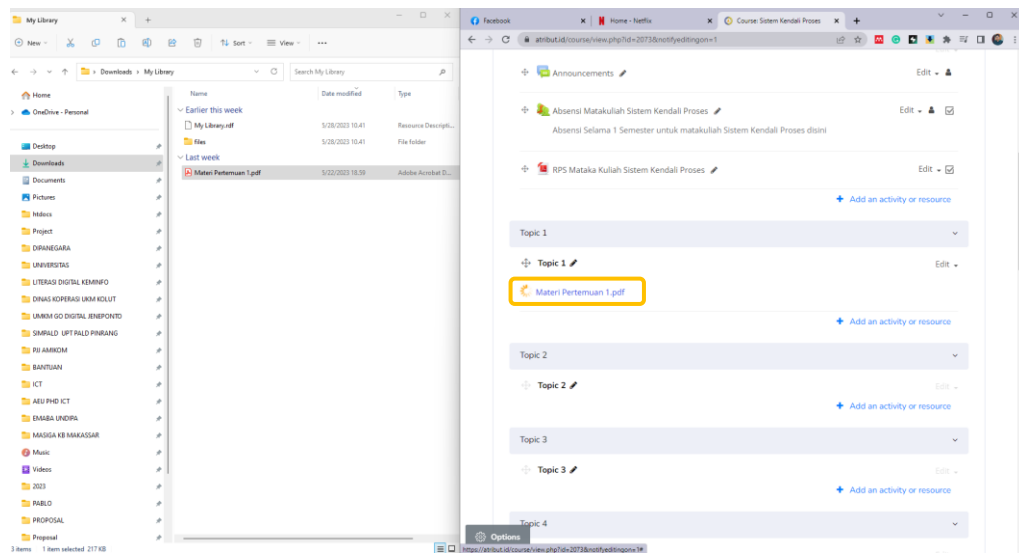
My Library
New
Sort
View
Downloads > My Library
Search My Library
Home
OneDrive - Personal
Desktop
Downloads
Documents
Pictures
htdocs
Project
DIPANEGARA
UNIVERSITAS
LITERASI DIGITAL KEMINFO
DINAS KOPERASI UKM KOLUT
UMKM GO DIGITAL JENEPONTO
SIMPALD UPT PALD PINRANG
PJJ AMIKOM
BANTUAN
ICT
AEU PHD ICT
EMABA UNDIPA
MASIGA KB MAKASSAR
Music
Videos
2023
PABLO
PROPOSAL
Proposal
3 items 1 item selected 217 KB

| Name | Date modified | Type |
|---|---|---|
| Earlier this week | | |
| My Library.ndf | 5/28/2023 10.41 | Resource Descripti... |
| files | 5/28/2023 10.41 | File folder |
| Last week | | |
| Materi Pertemuan 1.pdf | 5/22/2023 18.59 | Adobe Acrobat D... |

Facebook
Home - Netflix
Course: Sistem Kendali Proses
atribut.id/course/view.php?id=2073&notifyeditingon=1
Announcements
Edit
Absensi Matakuliah Sistem Kendali Proses
Edit
Absensi Selama 1 Semester untuk matakuliah Sistem Kendali Proses disini
RPS Mataka Kuliah Sistem Kendali Proses
Edit
Add an activity or resource
Topic 1
Topic 1
Edit
Materi Pertemuan 1.pdf
Add an activity or resource
Topic 2
Topic 2
Edit
Add an activity or resource
Topic 3
Topic 3
Edit
Add an activity or resource
Topic 4
Options
https://atribut.id/course/view.php?id=2073&notifyeditingon=1#